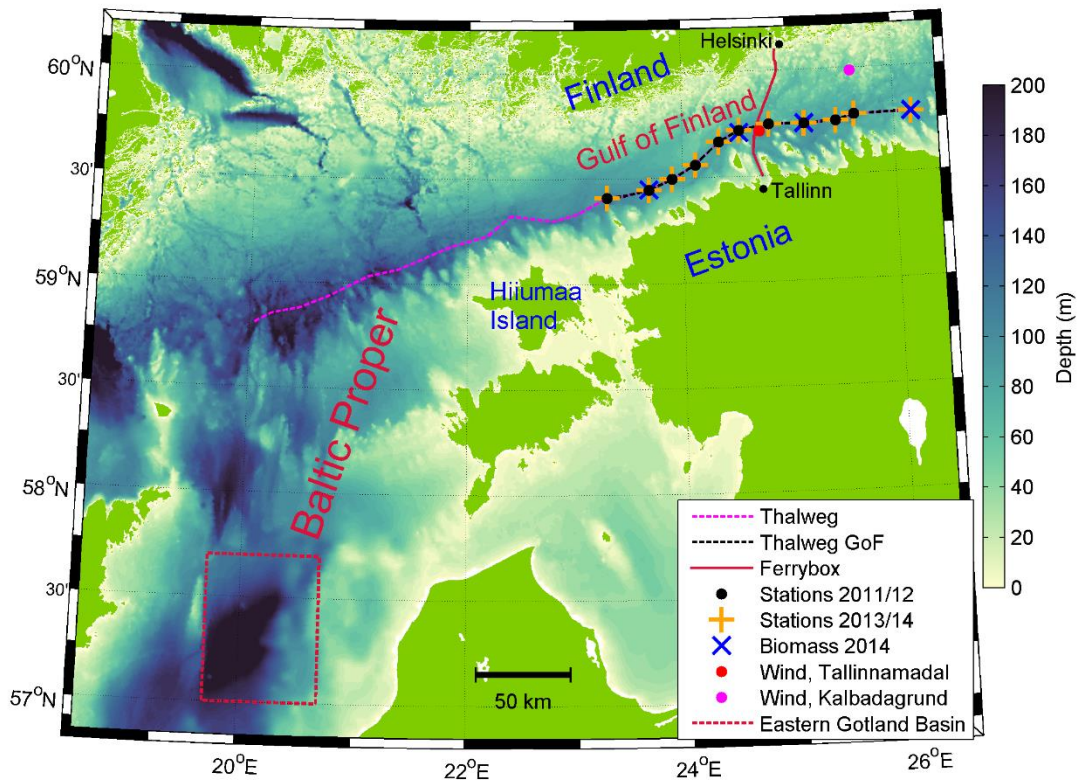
Helsinki
$60^oN$
Finland
Gulf of Finland
30'
Tallinn
Estonia
$59^oN$
Hiiumaa Island
Baltic Proper
30'
$58^oN$
30'
$57^oN$
50 km
$20^oE$
$22^oE$
$24^oE$
$26^oE$

Depth (m)
200
180
160
140
120
100
80
60
40
20
0

Thalweg
Thalweg GoF
Ferrybox
Stations 2011/12
Stations 2013/14
Biomass 2014
Wind, Tallinnamadal
Wind, Kalbadagrund
Eastern Gotland Basin